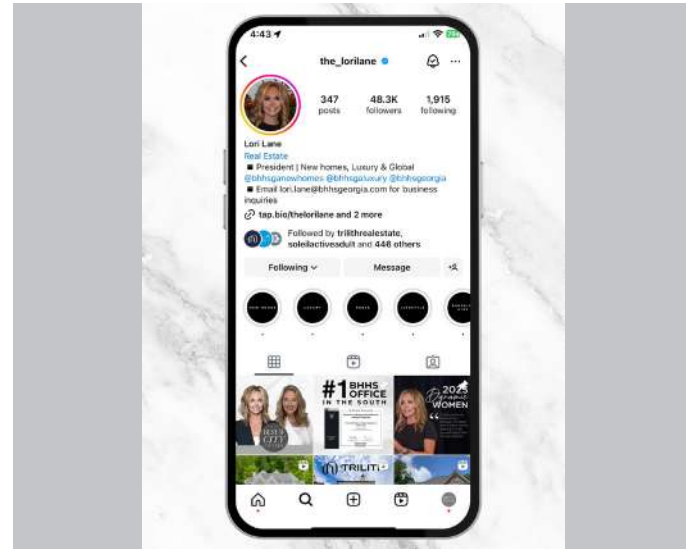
4:43

the_lorilane

347 posts
48.3K followers
1,915 following

Lori Lane
Real Estate
■ President | New homes, Luxury & Global @bhhsganewhomes @bhhsgaluxury @bhhsgeorgia
■ Email lori.lane@bhhsgeorgia.com for business inquiries
tap.bio/thelorilane and 2 more

Followed by trilithrealestate, soleilactiveadult and 446 others

Following
Message

#1 BHHS OFFICE IN THE SOUTH

2025 Dynamic WOMEN

TRILITH